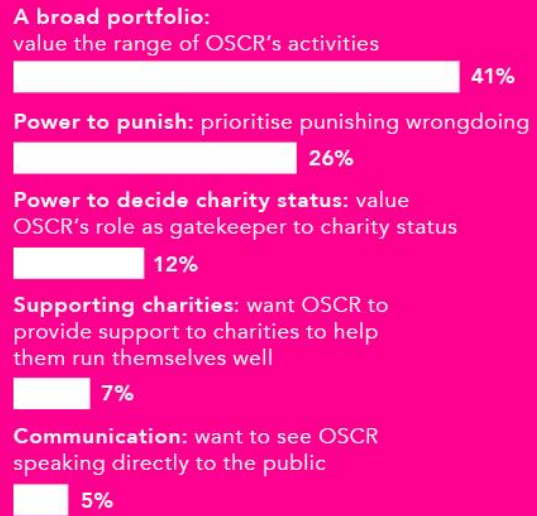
A broad portfolio: value the range of OSCR's activities

41%

Power to punish: prioritise punishing wrongdoing

26%

Power to decide charity status: value OSCR's role as gatekeeper to charity status

12%

Supporting charities: want OSCR to provide support to charities to help them run themselves well

7%

Communication: want to see OSCR speaking directly to the public

5%